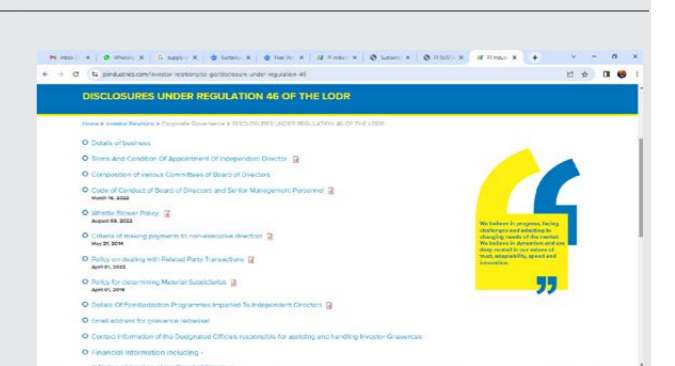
piindustries.com/investor-relations/cc-go/disclosure-under-regulation-46

DISCLOSURES UNDER REGULATION 46 OF THE LODR

Home » Investor Relations » Corporate Governance » DISCLOSURES UNDER REGULATION 46 OF THE LODR

Details of business

Terms And Condition Of Appointment Of Independent Director

Composition of various Committees of Board of Directors

Code of Conduct of Board of Directors and Senior Management Personnel
March 16, 2022

Whistle Blower Policy
August 03, 2022

Criteria of making payments to non-executive directors
May 21, 2016

Policy on dealing with Related Party Transactions
April 01, 2022

Policy for determining Material Subsidiaries
April 01, 2019

Details Of Familiarization Programmes Imparted To Independent Directors

Email address for grievance redressal

Contact information of the Designated Officials responsible for assisting and handling Investor Grievances

Financial information including -

We believe in progress, facing challenges and adapting to changing needs of the market. We believe in dynamism and are deep rooted in our values of trust, adaptability, speed and innovation.